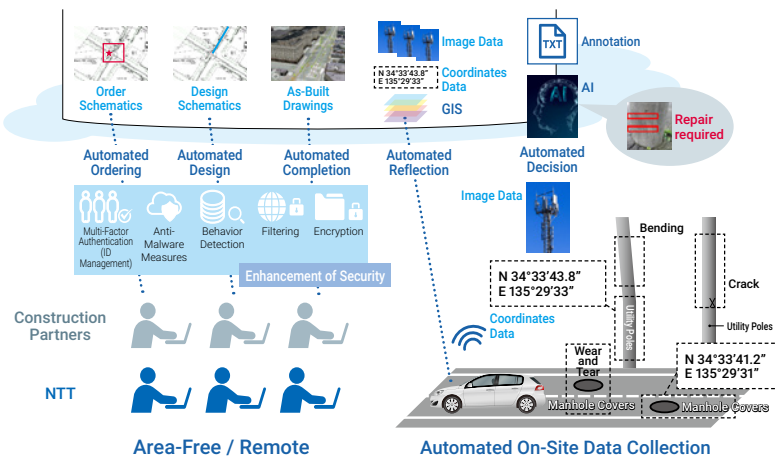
Order Schematics

Design Schematics

As-Built Drawings

Image Data

N 34°33'43.8"
E 135°29'33"

Coordinates Data

GIS

TXT

Annotation

AI

Repair required

Automated Ordering

Automated Design

Automated Completion

Automated Reflection

Automated Decision

Image Data

Multi-Factor Authentication (ID Management)

Anti-Malware Measures

Behavior Detection

Filtering

Encryption

Enhancement of Security

Bending

N 34°33'43.8"
E 135°29'33"

Crack

Utility Poles

Utility Poles

Construction Partners

Coordinates Data

Wear and Tear

N 34°33'41.2"
E 135°29'31"

NTT

Manhole Covers

Manhole Covers

Area-Free / Remote

Automated On-Site Data Collection